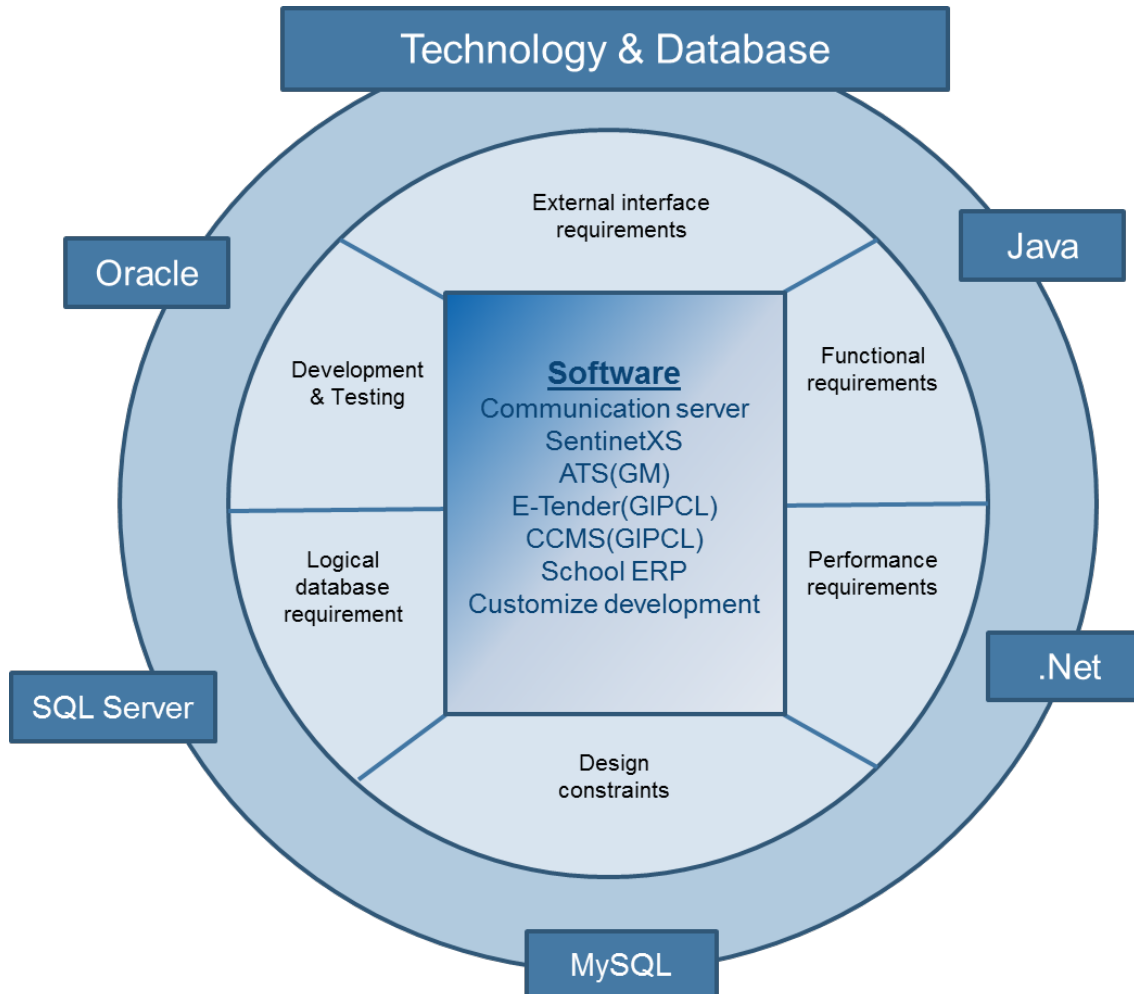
Technology & Database

Oracle

Java

External interface requirements

Development & Testing

Software
Communication server
SentinetXS
ATS(GM)
E-Tender(GIPCL)
CCMS(GIPCL)
School ERP
Customize development

Functional requirements

Logical database requirement

Performance requirements

SQL Server

.Net

Design constraints

MySQL